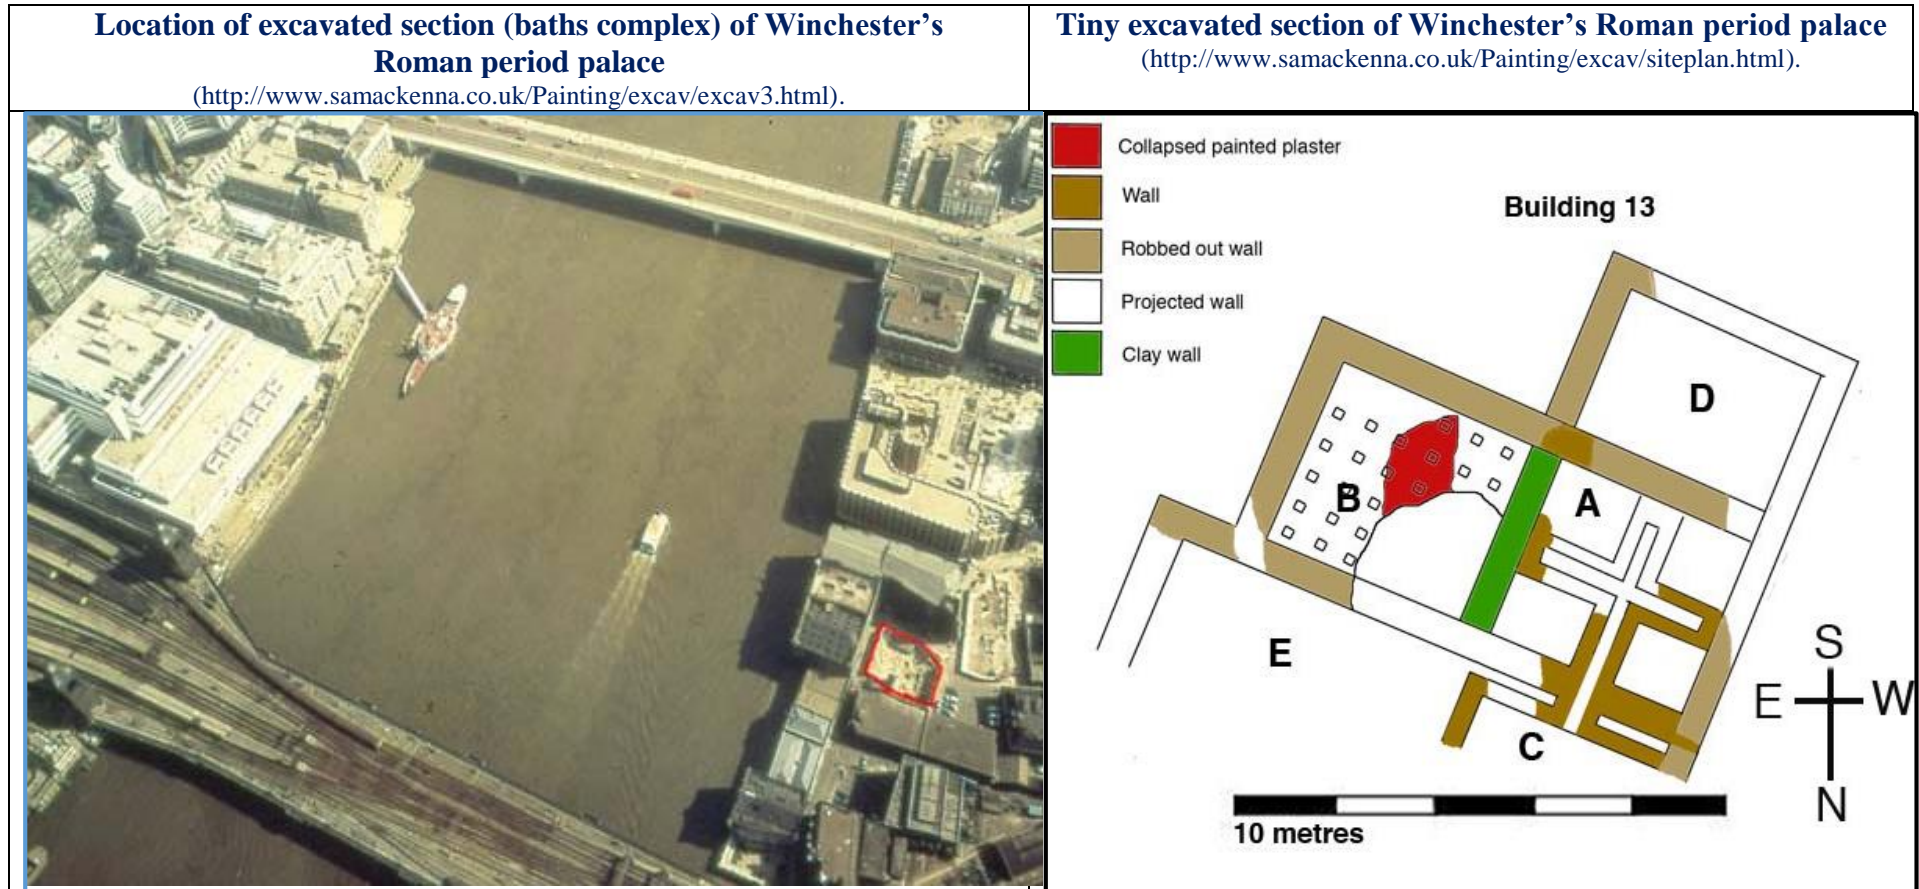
| Location of excavated section (baths complex) of Winchester's Roman period palace (http://www.samackenna.co.uk/Painting/excav/excav3.html). | Tiny excavated section of Winchester's Roman period palace (http://www.samackenna.co.uk/Painting/excav/siteplan.html). |
|---|---|

Collapsed painted plaster
Wall
Robbed out wall
Projected wall
Clay wall

Building 13

D
B
A
E
C

S
E W
N

10 metres